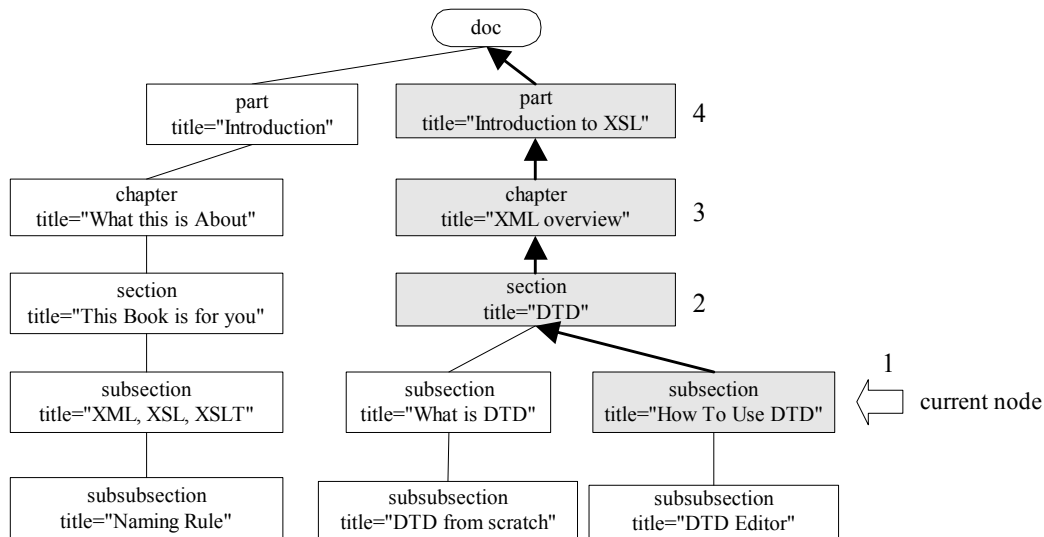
doc

part
title="Introduction"

part
title="Introduction to XSL"

4

chapter
title="What this is About"

chapter
title="XML overview"

3

section
title="This Book is for you"

section
title="DTD"

2

1

subsection
title="XML, XSL, XSLT"

subsection
title="What is DTD"

subsection
title="How To Use DTD"

current node

subsubsection
title="Naming Rule"

subsubsection
title="DTD from scratch"

subsubsection
title="DTD Editor"